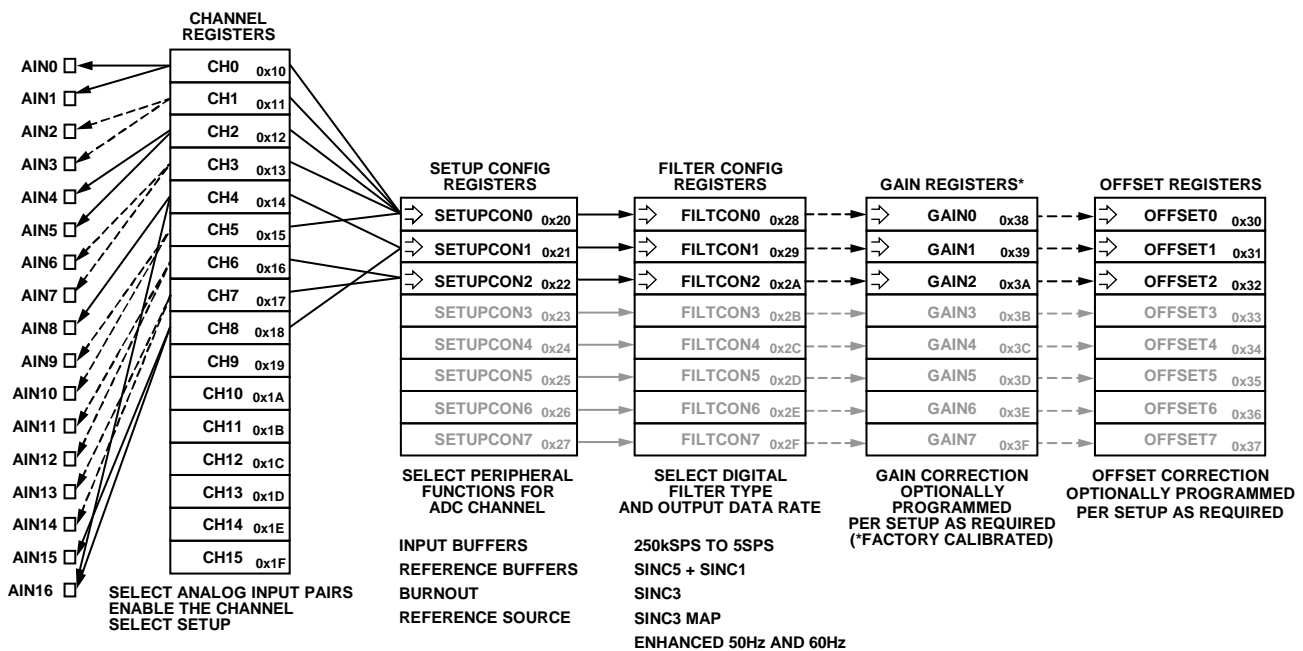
CHANNEL REGISTERS

AIN0
AIN1
AIN2
AIN3
AIN4
AIN5
AIN6
AIN7
AIN8
AIN9
AIN10
AIN11
AIN12
AIN13
AIN14
AIN15
AIN16

CH0 0x10
CH1 0x11
CH2 0x12
CH3 0x13
CH4 0x14
CH5 0x15
CH6 0x16
CH7 0x17
CH8 0x18
CH9 0x19
CH10 0x1A
CH11 0x1B
CH12 0x1C
CH13 0x1D
CH14 0x1E
CH15 0x1F

SELECT ANALOG INPUT PAIRS
ENABLE THE CHANNEL
SELECT SETUP

SETUP CONFIG REGISTERS

SETUPCON0 0x20
SETUPCON1 0x21
SETUPCON2 0x22
SETUPCON3 0x23
SETUPCON4 0x24
SETUPCON5 0x25
SETUPCON6 0x26
SETUPCON7 0x27

SELECT PERIPHERAL FUNCTIONS FOR ADC CHANNEL

INPUT BUFFERS
REFERENCE BUFFERS
BURNOUT
REFERENCE SOURCE

FILTER CONFIG REGISTERS

FILTCON0 0x28
FILTCON1 0x29
FILTCON2 0x2A
FILTCON3 0x2B
FILTCON4 0x2C
FILTCON5 0x2D
FILTCON6 0x2E
FILTCON7 0x2F

SELECT DIGITAL FILTER TYPE AND OUTPUT DATA RATE

250kSPS TO 5SPS
SINC5 + SINC1
SINC3
SINC3 MAP
ENHANCED 50Hz AND 60Hz

GAIN REGISTERS*

GAIN0 0x38
GAIN1 0x39
GAIN2 0x3A
GAIN3 0x3B
GAIN4 0x3C
GAIN5 0x3D
GAIN6 0x3E
GAIN7 0x3F

GAIN CORRECTION OPTIONALLY PROGRAMMED PER SETUP AS REQUIRED (*FACTORY CALIBRATED)

OFFSET REGISTERS

OFFSET0 0x30
OFFSET1 0x31
OFFSET2 0x32
OFFSET3 0x33
OFFSET4 0x34
OFFSET5 0x35
OFFSET6 0x36
OFFSET7 0x37

OFFSET CORRECTION OPTIONALLY PROGRAMMED PER SETUP AS REQUIRED